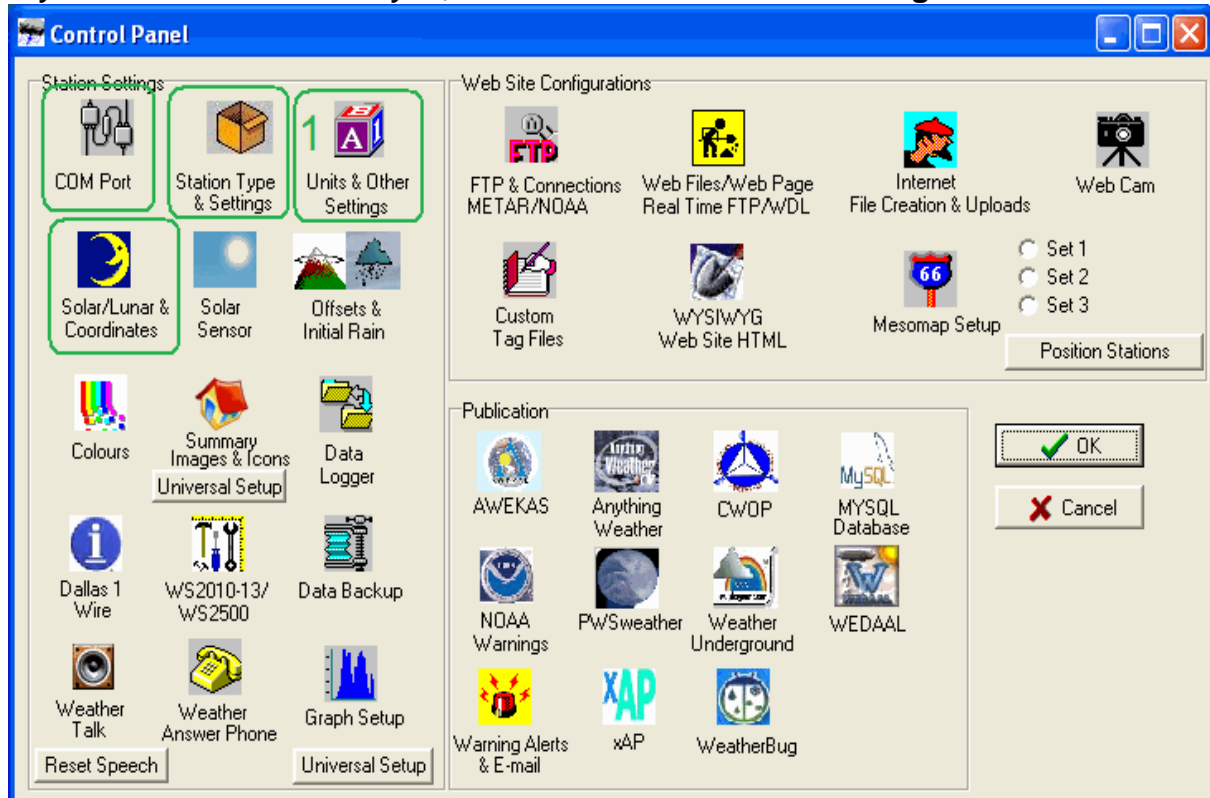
Control Panel

Station Settings

COM Port

Station Type & Settings

Units & Other Settings

Solar/Lunar & Coordinates

Solar Sensor

Offsets & Initial Rain

Colours

Summary Images & Icons

Universal Setup

Data Logger

Dallas 1 Wire

WS2010-13/ WS2500

Data Backup

Weather Talk

Weather Answer Phone

Graph Setup

Reset Speech

Universal Setup

Web Site Configurations

FTP & Connections METAR/NOAA

Web Files/Web Page Real Time FTP/WDL

Internet File Creation & Uploads

Web Cam

Custom Tag Files

WYSIWYG Web Site HTML

Mesomap Setup

Set 1

Set 2

Set 3

Position Stations

Publication

AWEKAS

Anything Weather

CWOP

MYSQL Database

NOAA Warnings

PWSweather

Weather Underground

WEDAAL

Warning Alerts & E-mail

xAP

WeatherBug

OK

Cancel